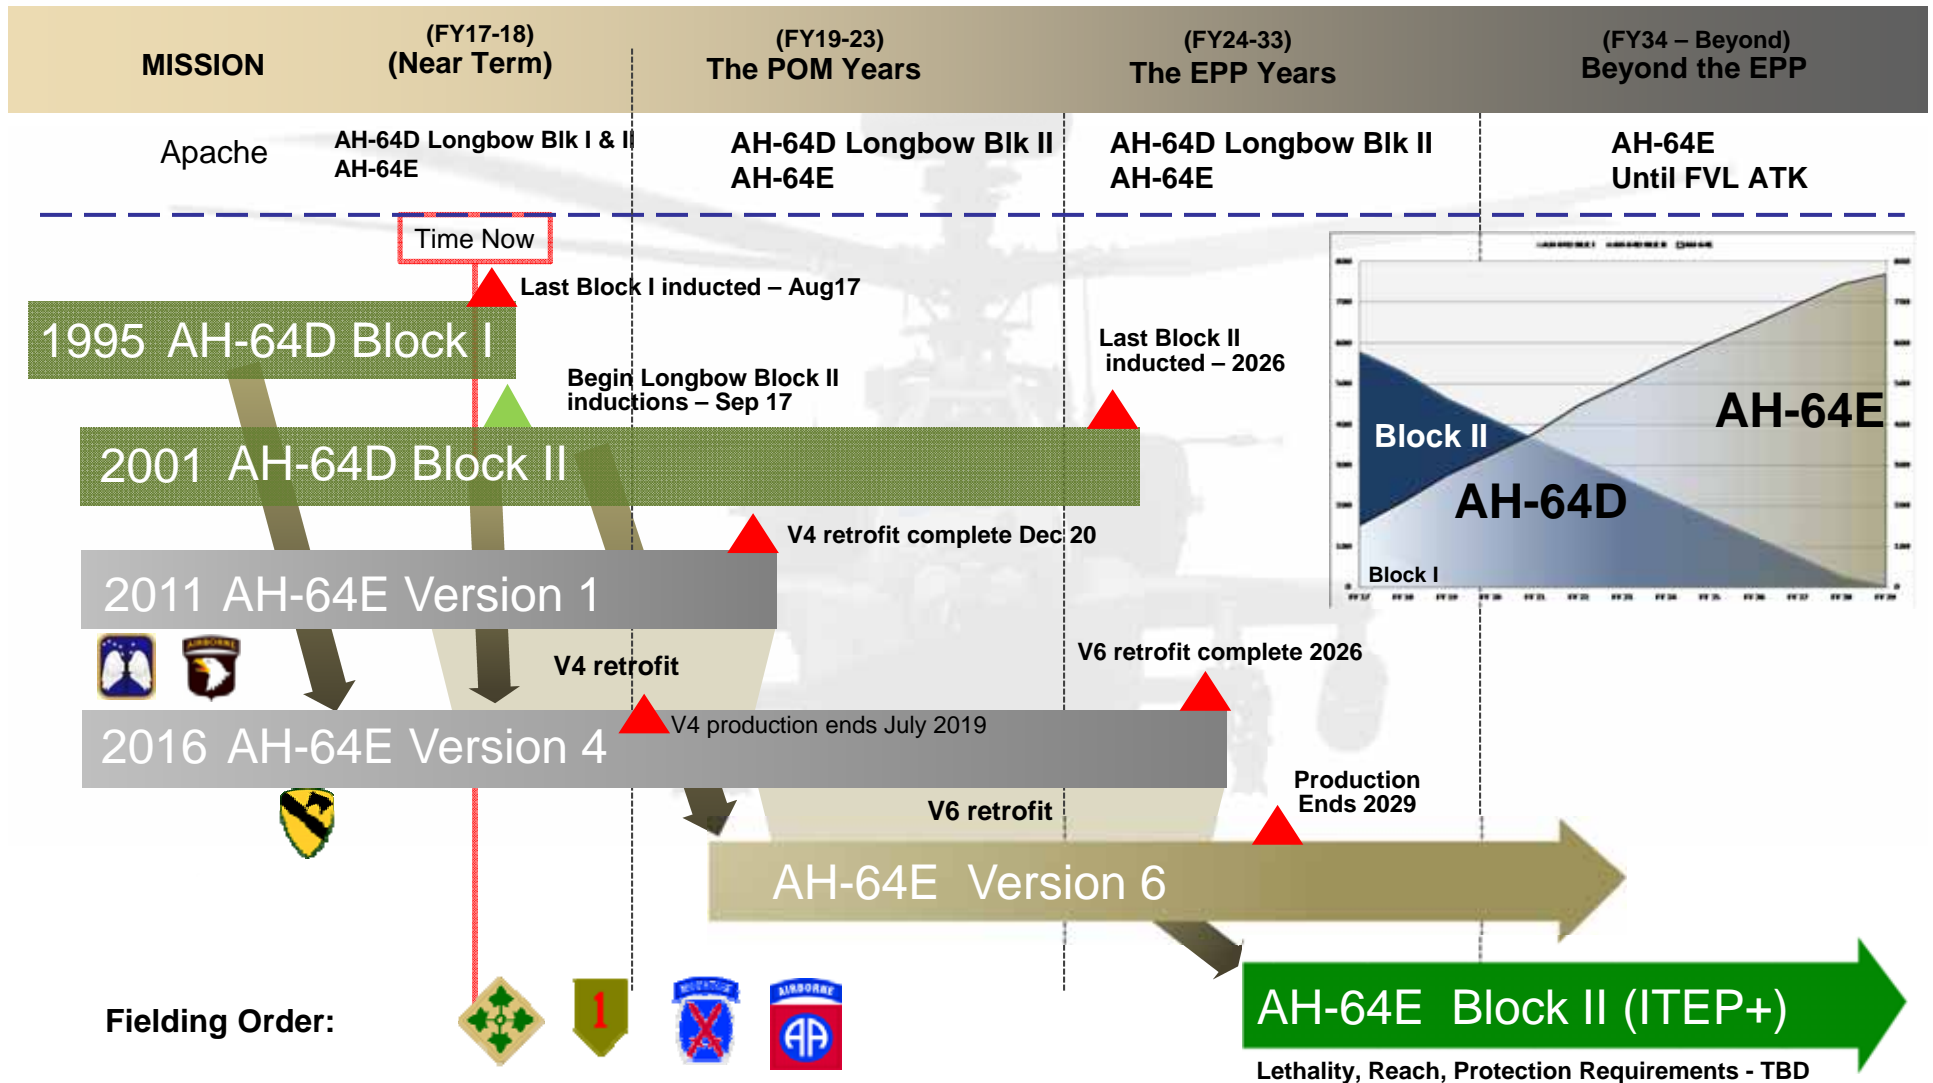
MISSION

(FY17-18)
(Near Term)

(FY19-23)
The POM Years

(FY24-33)
The EPP Years

(FY34 – Beyond)
Beyond the EPP

Apache

AH-64D Longbow Blk I & II
AH-64E

AH-64D Longbow Blk II
AH-64E

AH-64D Longbow Blk II
AH-64E

AH-64E
Until FVL ATK

Time Now

Last Block I inducted – Aug17

1995 AH-64D Block I

Begin Longbow Block II inductions – Sep 17

Last Block II inducted – 2026

2001 AH-64D Block II

V4 retrofit complete Dec 20

2011 AH-64E Version 1

V4 retrofit

V6 retrofit complete 2026

V4 production ends July 2019

2016 AH-64E Version 4

Production Ends 2029

V6 retrofit

AH-64E Version 6

Block II

AH-64E

AH-64D

Block I

Fielding Order:

AH-64E Block II (ITEP+)

Lethality, Reach, Protection Requirements - TBD